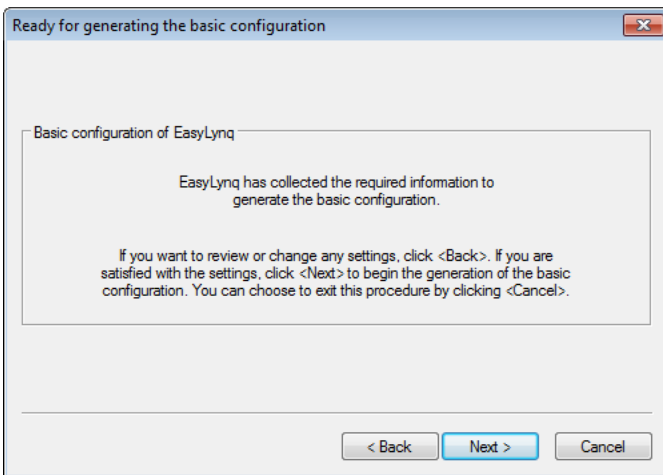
Ready for generating the basic configuration

Basic configuration of EasyLynq

EasyLynq has collected the required information to generate the basic configuration.

If you want to review or change any settings, click <Back>. If you are satisfied with the settings, click <Next> to begin the generation of the basic configuration. You can choose to exit this procedure by clicking <Cancel>.

< Back
Next >
Cancel